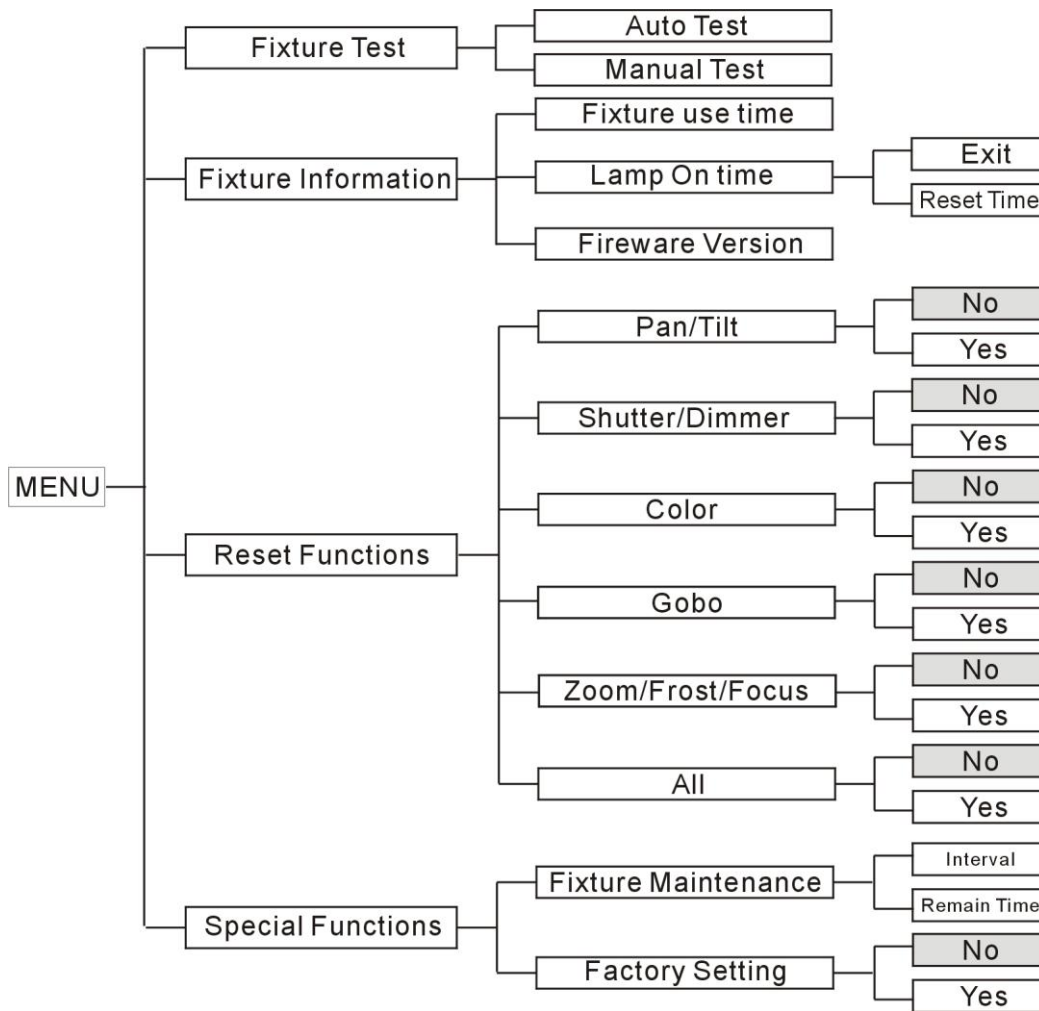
MENU

Fixture Test
Auto Test
Manual Test

Fixture Information
Fixture use time
Lamp On time
Exit
Reset Time
Fireware Version

Reset Functions
Pan/Tilt
No
Yes
Shutter/Dimmer
No
Yes
Color
No
Yes
Gobo
No
Yes
Zoom/Frost/Focus
No
Yes
All
No
Yes

Special Functions
Fixture Maintenance
Interval
Remain Time
Factory Setting
No
Yes